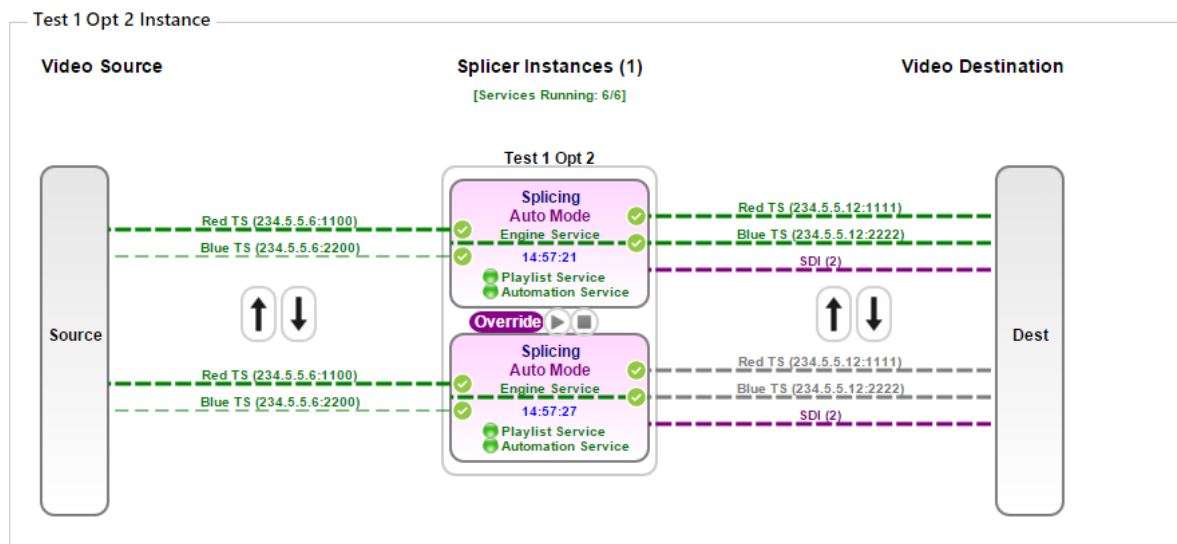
Test 1 Opt 2 Instance

Video Source

Splicer Instances (1)

[Services Running: 6/6]

Video Destination

Test 1 Opt 2

Source

Red TS (234.5.5.6:1100)

Blue TS (234.5.5.6:2200)

Splicing
Auto Mode
Engine Service
14:57:21
Playlist Service
Automation Service

Red TS (234.5.5.12:1111)

Blue TS (234.5.5.12:2222)

SDI (2)

Override

Red TS (234.5.5.6:1100)

Blue TS (234.5.5.6:2200)

Splicing
Auto Mode
Engine Service
14:57:27
Playlist Service
Automation Service

Red TS (234.5.5.12:1111)

Blue TS (234.5.5.12:2222)

SDI (2)

Dest